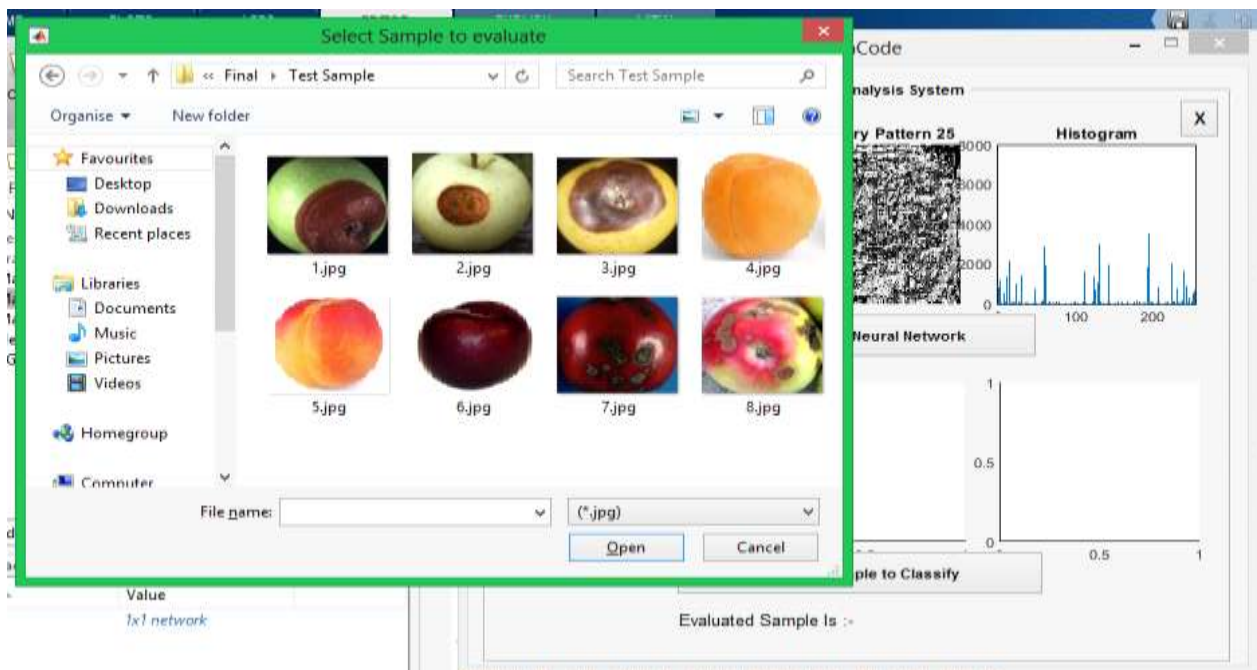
Select Sample to evaluate

« Final › Test Sample

Search Test Sample

Organise ▾

New folder

Favourites

Desktop

Downloads

Recent places

Libraries

Documents

Music

Pictures

Videos

Homegroup

Computer

1.jpg

2.jpg

3.jpg

4.jpg

5.jpg

6.jpg

7.jpg

8.jpg

File name:

(*.jpg)

Open

Cancel

Code

nalysis System

X

ry Pattern 25

Histogram

8000

6000

4000

2000

0

100

200

Neural Network

1

0.5

0

0.5

1

ple to Classify

Evaluated Sample Is :-

Value

1x1 network